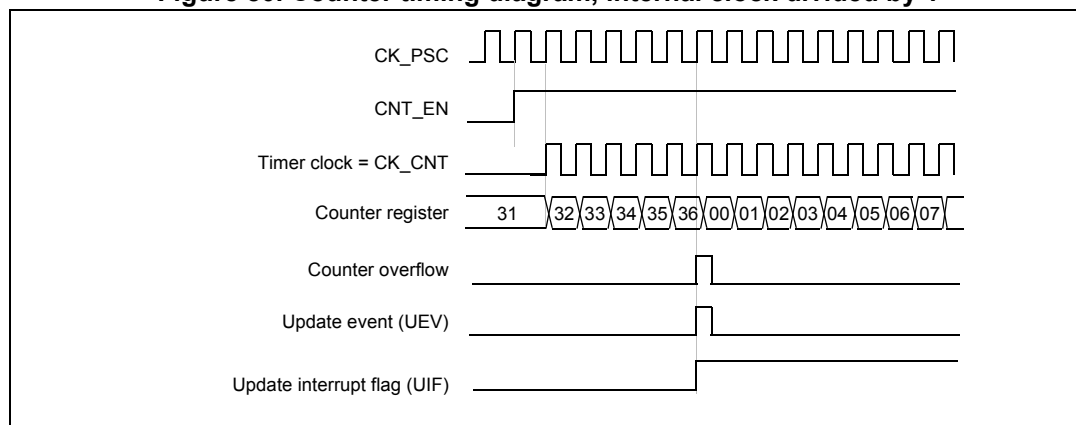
Figure 60. Counter timing diagram, internal clock divided by 1

CK_PSC

CNT_EN

Timer clock = CK_CNT

Counter register 31 32 33 34 35 36 00 01 02 03 04 05 06 07

Counter overflow

Update event (UEV)

Update interrupt flag (UIF)